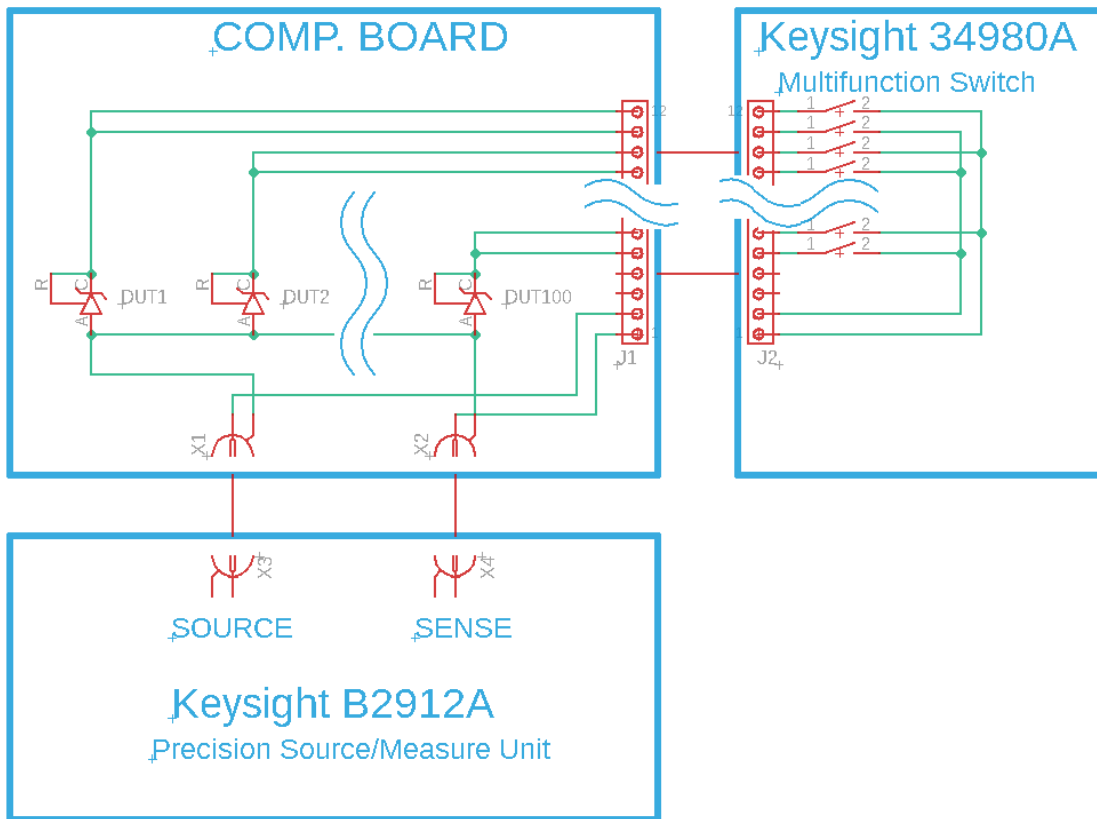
COMP. BOARD

Keysight 34980A
Multifunction Switch

12
12
1 2
1 2
1 2
1 2
1 2
1 2

R C DUT1
A
R C DUT2
A
R C DUT100
A

1
1
J1
J2

X1
X2
X3
X4

SOURCE
SENSE

Keysight B2912A
Precision Source/Measure Unit